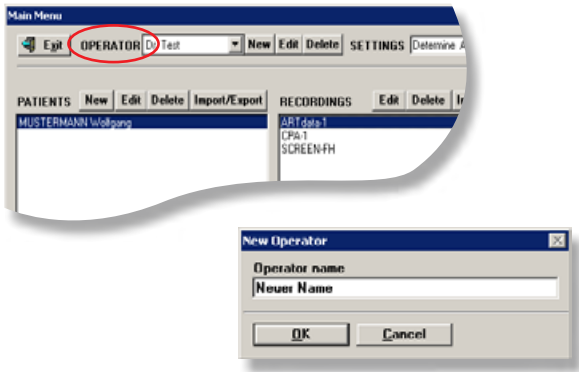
Main Menu

Exit OPERATOR Dr Test New Edit Delete SETTINGS Detemine A

PATIENTS New Edit Delete Import/Export

MUSTERMANN Wolfgang

RECORDINGS Edit Delete I

ART data-1
CPA-1
SCREEN-FH

New Operator

Operator name

Neuer Name

OK Cancel